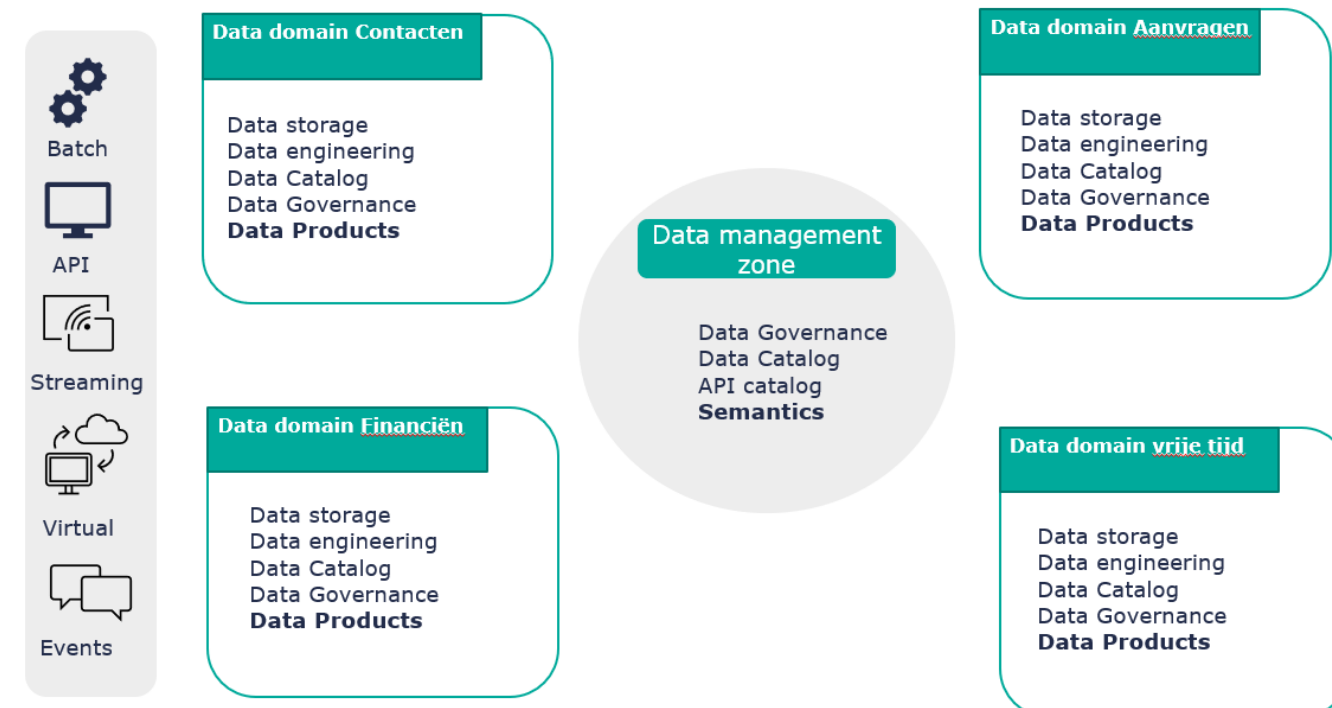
Batch

API

Streaming

Virtual

Events

Data domain Contacten

Data storage
Data engineering
Data Catalog
Data Governance
**Data Products**

Data management zone

Data Governance
Data Catalog
API catalog
**Semantics**

Data domain Aanvragen

Data storage
Data engineering
Data Catalog
Data Governance
**Data Products**

Data domain Financiën

Data storage
Data engineering
Data Catalog
Data Governance
**Data Products**

Data domain vrije tijd

Data storage
Data engineering
Data Catalog
Data Governance
**Data Products**